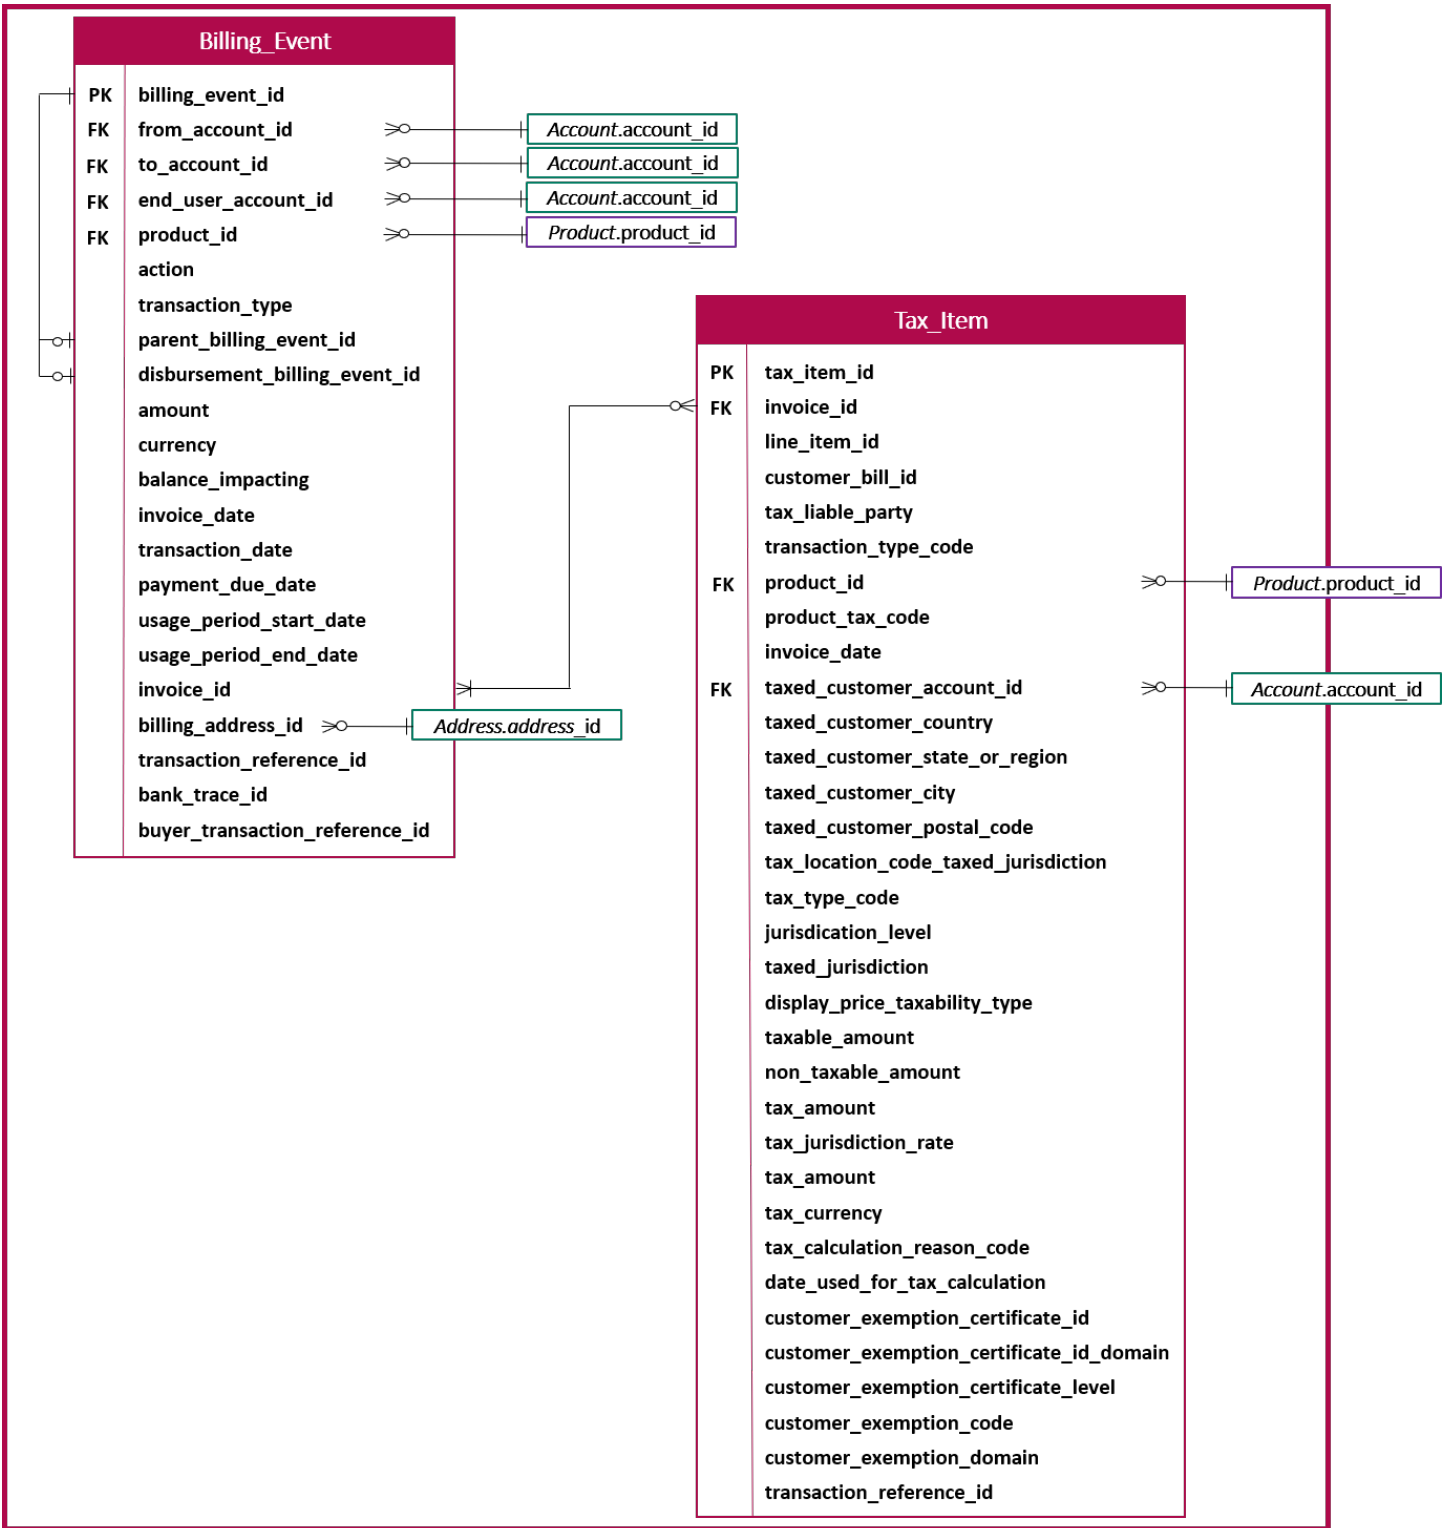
Billing_Event

| | |
|---|---|
| PK | billing_event_id |
| FK | from_account_id |
| FK | to_account_id |
| FK | end_user_account_id |
| FK | product_id |
| | action |
| | transaction_type |
| | parent_billing_event_id |
| | disbursement_billing_event_id |
| | amount |
| | currency |
| | balance_impacting |
| | invoice_date |
| | transaction_date |
| | payment_due_date |
| | usage_period_start_date |
| | usage_period_end_date |
| | invoice_id |
| | billing_address_id |
| | transaction_reference_id |
| | bank_trace_id |
| | buyer_transaction_reference_id |

Account.account_id

Account.account_id

Account.account_id

Product.product_id

Address.address_id

Tax_Item

| | |
|---|---|
| PK | tax_item_id |
| FK | invoice_id |
| | line_item_id |
| | customer_bill_id |
| | tax_liable_party |
| | transaction_type_code |
| FK | product_id |
| | product_tax_code |
| | invoice_date |
| FK | taxed_customer_account_id |
| | taxed_customer_country |
| | taxed_customer_state_or_region |
| | taxed_customer_city |
| | taxed_customer_postal_code |
| | tax_location_code_taxed_jurisdiction |
| | tax_type_code |
| | jurisdiction_level |
| | taxed_jurisdiction |
| | display_price_taxability_type |
| | taxable_amount |
| | non_taxable_amount |
| | tax_amount |
| | tax_jurisdiction_rate |
| | tax_amount |
| | tax_currency |
| | tax_calculation_reason_code |
| | date_used_for_tax_calculation |
| | customer_exemption_certificate_id |
| | customer_exemption_certificate_id_domain |
| | customer_exemption_certificate_level |
| | customer_exemption_code |
| | customer_exemption_domain |
| | transaction_reference_id |

Product.product_id

Account.account_id